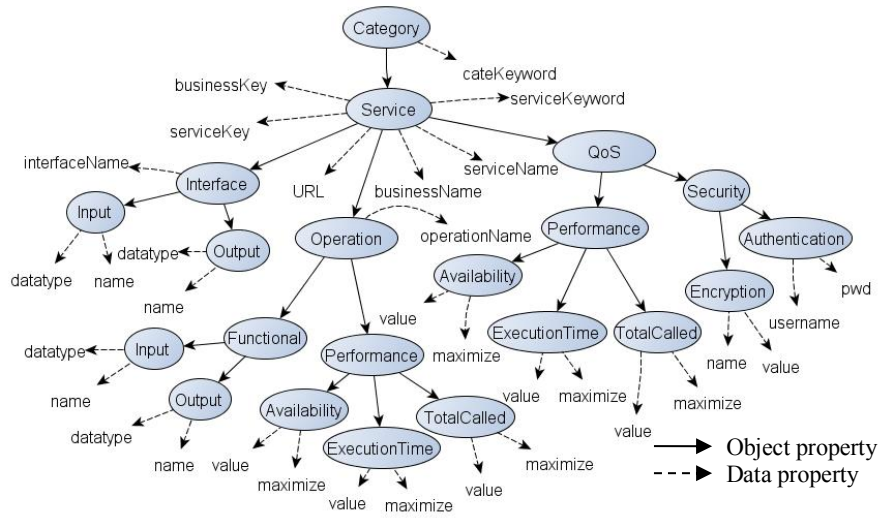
Category
cateKeyword
businessKey
Service
serviceKeyword
serviceKey
interfaceName
Interface
URL
businessName
serviceName
QoS
Input
Output
datatype
datatype
name
name
Operation
operationName
Performance
Security
Authentication
Availability
Encryption
pwd
value
maximize
username
ExecutionTime
TotalCalled
name
value
value
maximize
maximize
value
datatype
Input
Functional
name
Performance
Output
datatype
Availability
TotalCalled
maximize
name
value
maximize
ExecutionTime
value
value
maximize
Object property
Data property